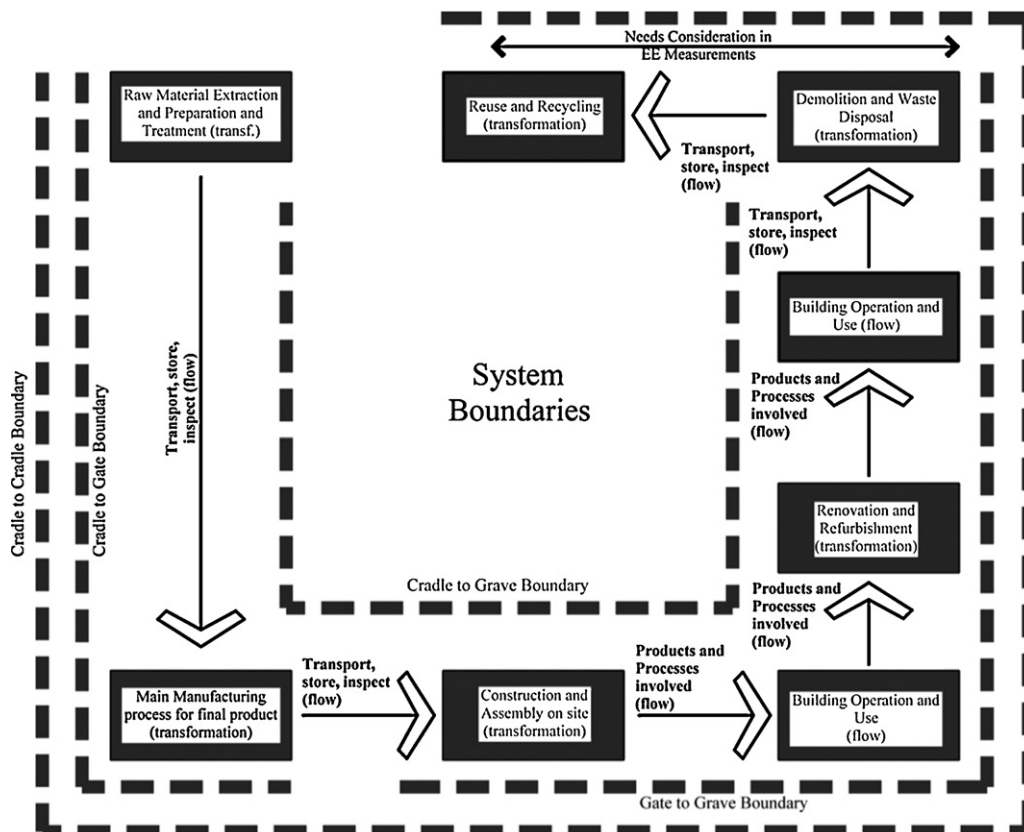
Needs Consideration in EE Measurements

Raw Material Extraction and Preparation and Treatment (transf.)

Reuse and Recycling (transformation)

Demolition and Waste Disposal (transformation)

Transport, store, inspect (flow)

Transport, store, inspect (flow)

Building Operation and Use (flow)

System Boundaries

Transport, store, inspect (flow)

Cradle to Cradle Boundary

Cradle to Gate Boundary

Products and Processes involved (flow)

Renovation and Refurbishment (transformation)

Cradle to Grave Boundary

Products and Processes involved (flow)

Main Manufacturing process for final product (transformation)

Transport, store, inspect (flow)

Construction and Assembly on site (transformation)

Products and Processes involved (flow)

Building Operation and Use (flow)

Gate to Grave Boundary